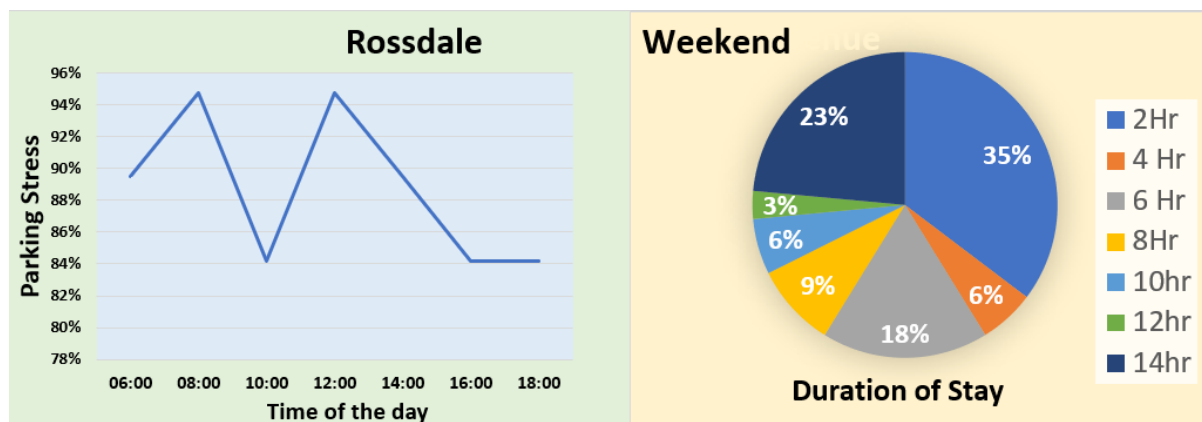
Rossdale

Parking Stress

96%
94%
92%
90%
88%
86%
84%
82%
80%
78%

06:00 08:00 10:00 12:00 14:00 16:00 18:00

Time of the day

Weekend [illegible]

23%
35%
3%
6%
9%
18%
6%

2Hr
4 Hr
6 Hr
8Hr
10hr
12hr
14hr

Duration of Stay